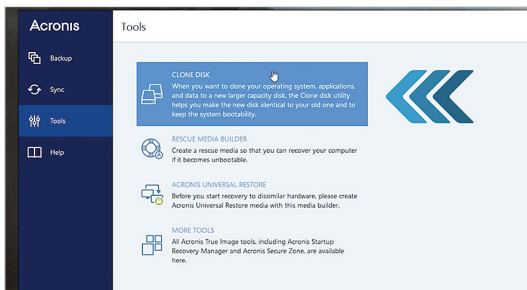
Acronis

Backup

Sync

Tools

Help

Tools

CLONE DISK
When you want to clone your operating system, applications, and data to a new larger capacity disk, the Clone disk utility helps you make the new disk identical to your old one and to keep the system bootability.

RESCUE MEDIA BUILDER
Create a rescue media so that you can recover your computer if it becomes unbootable.

ACRONIS UNIVERSAL RESTORE
Before you start recovery to dissimilar hardware, please create Acronis Universal Restore media with this media builder.

MORE TOOLS
All Acronis True Image tools, including Acronis Startup Recovery Manager and Acronis Secure Zone, are available here.